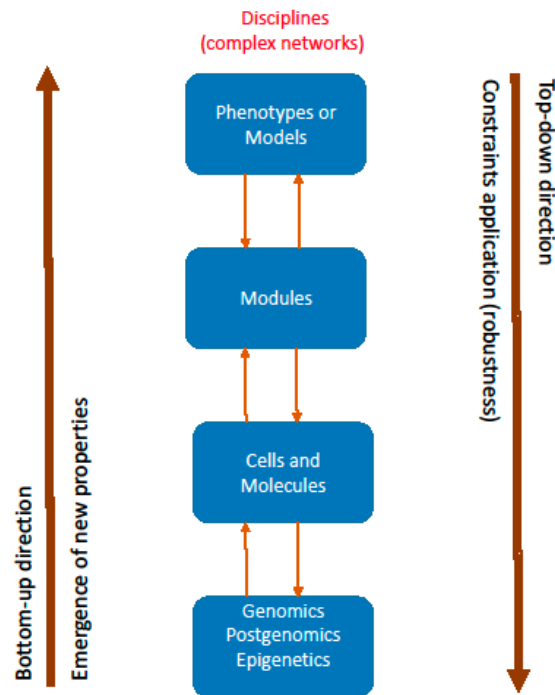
Disciplines
(complex networks)

Bottom-up direction
Emergence of new properties

Phenotypes or Models

Modules

Cells and Molecules

Genomics
Postgenomics
Epigenetics

Top-down direction
Constraints application (robustness)